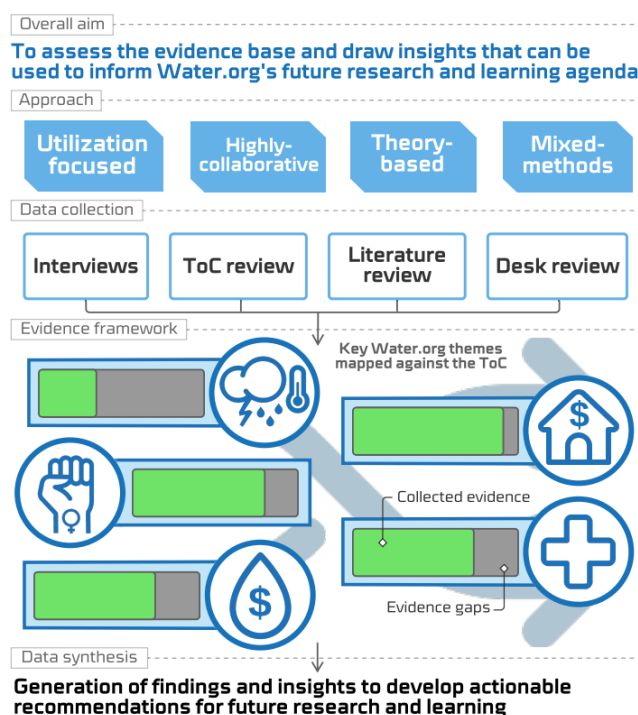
Overall aim

To assess the evidence base and draw insights that can be used to inform Water.org's future research and learning agenda

Approach

Utilization focused

Highly-collaborative

Theory-based

Mixed-methods

Data collection

Interviews

ToC review

Literature review

Desk review

Evidence framework

Key Water.org themes mapped against the ToC

Collected evidence

Evidence gaps

Data synthesis

Generation of findings and insights to develop actionable recommendations for future research and learning